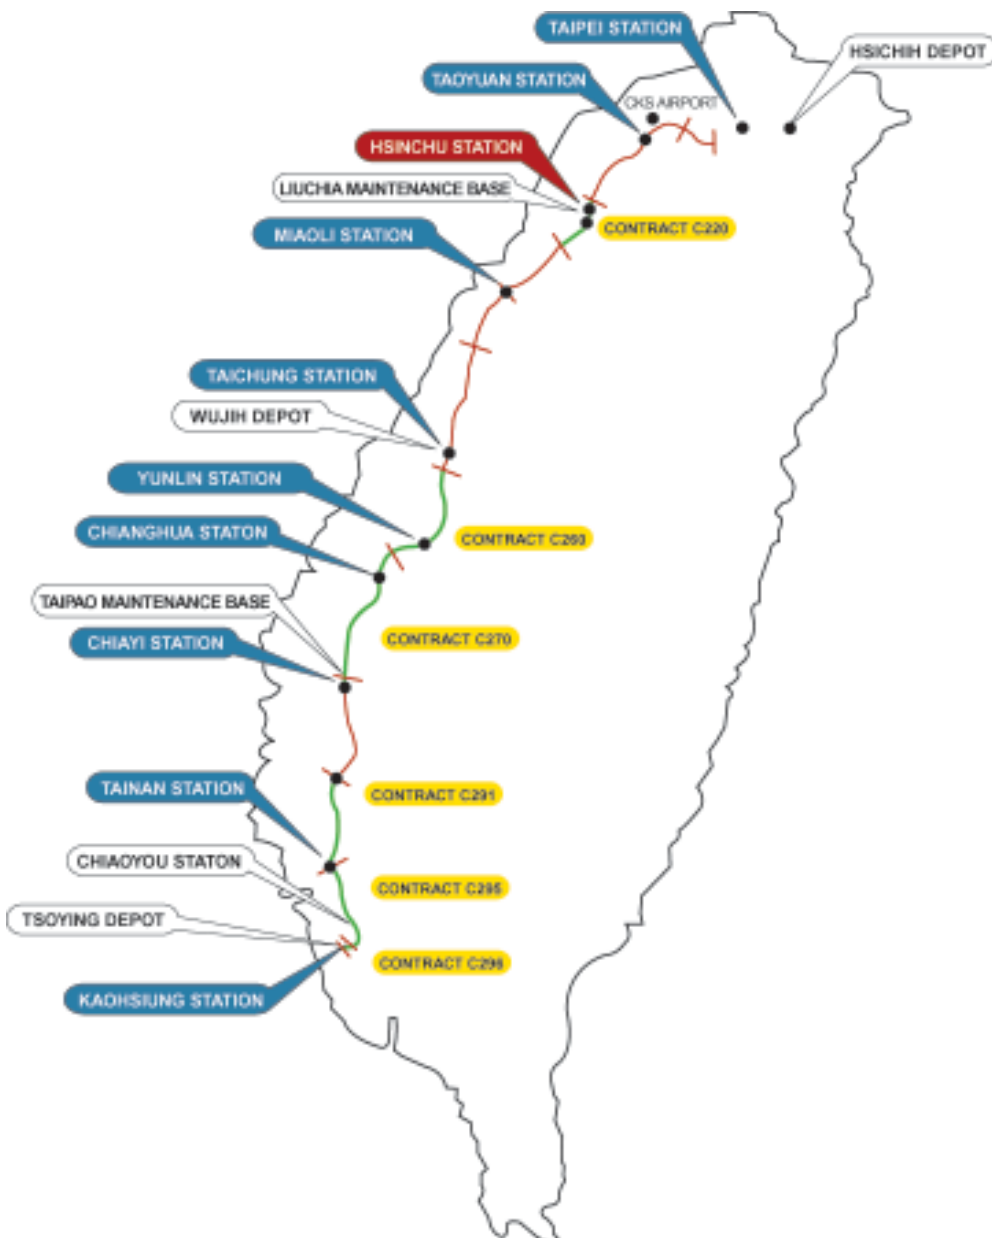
TAIPEI STATION
HSICHIH DEPOT
TAOYUAN STATION
CKS AIRPORT
HSINCHU STATION
LIUCHIA MAINTENANCE BASE
CONTRACT C220
MIAOLI STATION
TAICHUNG STATION
WUJIH DEPOT
YUNLIN STATION
CONTRACT C260
CHIANGHUA STATON
TAIPAO MAINTENANCE BASE
CONTRACT C270
CHIAYI STATION
TAINAN STATION
CONTRACT C291
CHIAOYOU STATON
CONTRACT C295
TSOYING DEPOT
CONTRACT C296
KAOHSIUNG STATION